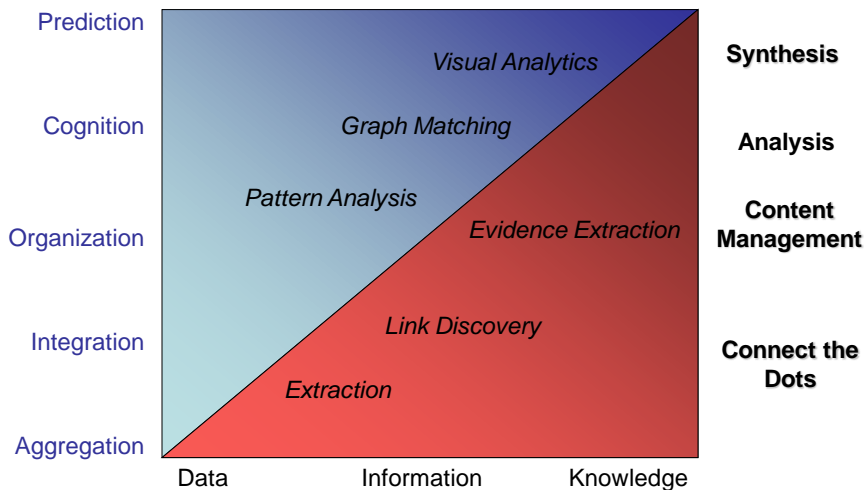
Prediction

Cognition

Organization

Integration

Aggregation

Visual Analytics

Graph Matching

Pattern Analysis

Evidence Extraction

Link Discovery

Extraction

Synthesis

Analysis

Content Management

Connect the Dots

Data

Information

Knowledge